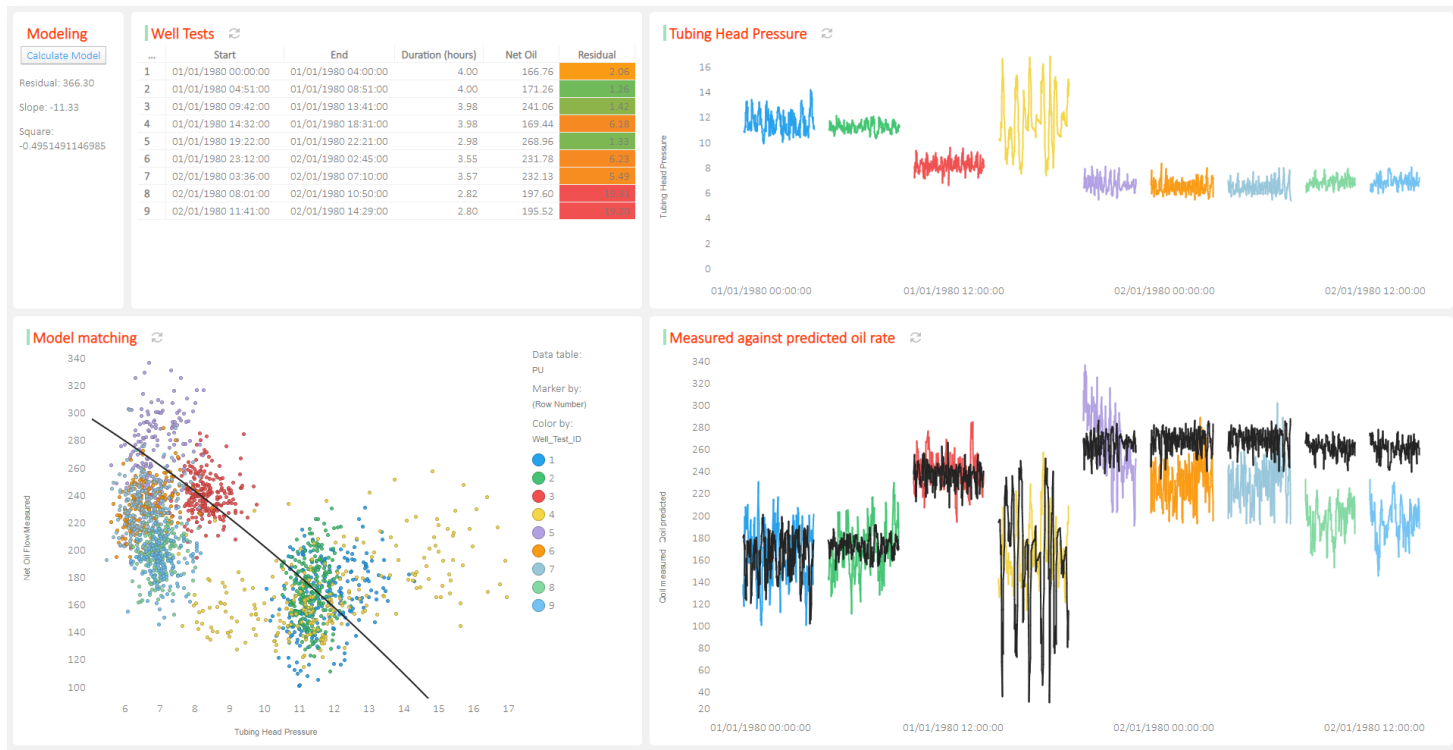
Modeling

Calculate Model

Residual: 366.30

Slope: -11.33

Square: -0.4951491146985

Well Tests

| ... | Start | End | Duration (hours) | Net Oil | Residual |
|---|---|---|---|---|---|
| 1 | 01/01/1980 00:00:00 | 01/01/1980 04:00:00 | 4.00 | 166.76 | 2.05 |
| 2 | 01/01/1980 04:51:00 | 01/01/1980 08:51:00 | 4.00 | 171.26 | 1.26 |
| 3 | 01/01/1980 09:42:00 | 01/01/1980 13:41:00 | 3.98 | 241.06 | 1.42 |
| 4 | 01/01/1980 14:32:00 | 01/01/1980 18:31:00 | 3.98 | 169.44 | 6.18 |
| 5 | 01/01/1980 19:22:00 | 01/01/1980 22:21:00 | 2.98 | 268.96 | 1.33 |
| 6 | 01/01/1980 23:12:00 | 02/01/1980 02:45:00 | 3.55 | 231.78 | 6.23 |
| 7 | 02/01/1980 03:36:00 | 02/01/1980 07:10:00 | 3.57 | 232.13 | 5.49 |
| 8 | 02/01/1980 08:01:00 | 02/01/1980 10:50:00 | 2.82 | 197.60 | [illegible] |
| 9 | 02/01/1980 11:41:00 | 02/01/1980 14:29:00 | 2.80 | 195.52 | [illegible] |

Tubing Head Pressure

16 14 12 10 8 6 4 2 0

Tubing Head Pressure

01/01/1980 00:00:00 01/01/1980 12:00:00 02/01/1980 00:00:00 02/01/1980 12:00:00

Model matching

340 320 300 280 260 240 220 200 180 160 140 120 100

Net Oil FlowMeasured

6 7 8 9 10 11 12 13 14 15 16 17

Tubing Head Pressure

Data table:
PU
Marker by:
(Row Number)
Color by:
Well_Test_ID
1
2
3
4
5
6
7
8
9

Measured against predicted oil rate

340 320 300 280 260 240 220 200 180 160 140 120 100 80 60 40 20

Qoil measured Qoil predicted

01/01/1980 00:00:00 01/01/1980 12:00:00 02/01/1980 00:00:00 02/01/1980 12:00:00